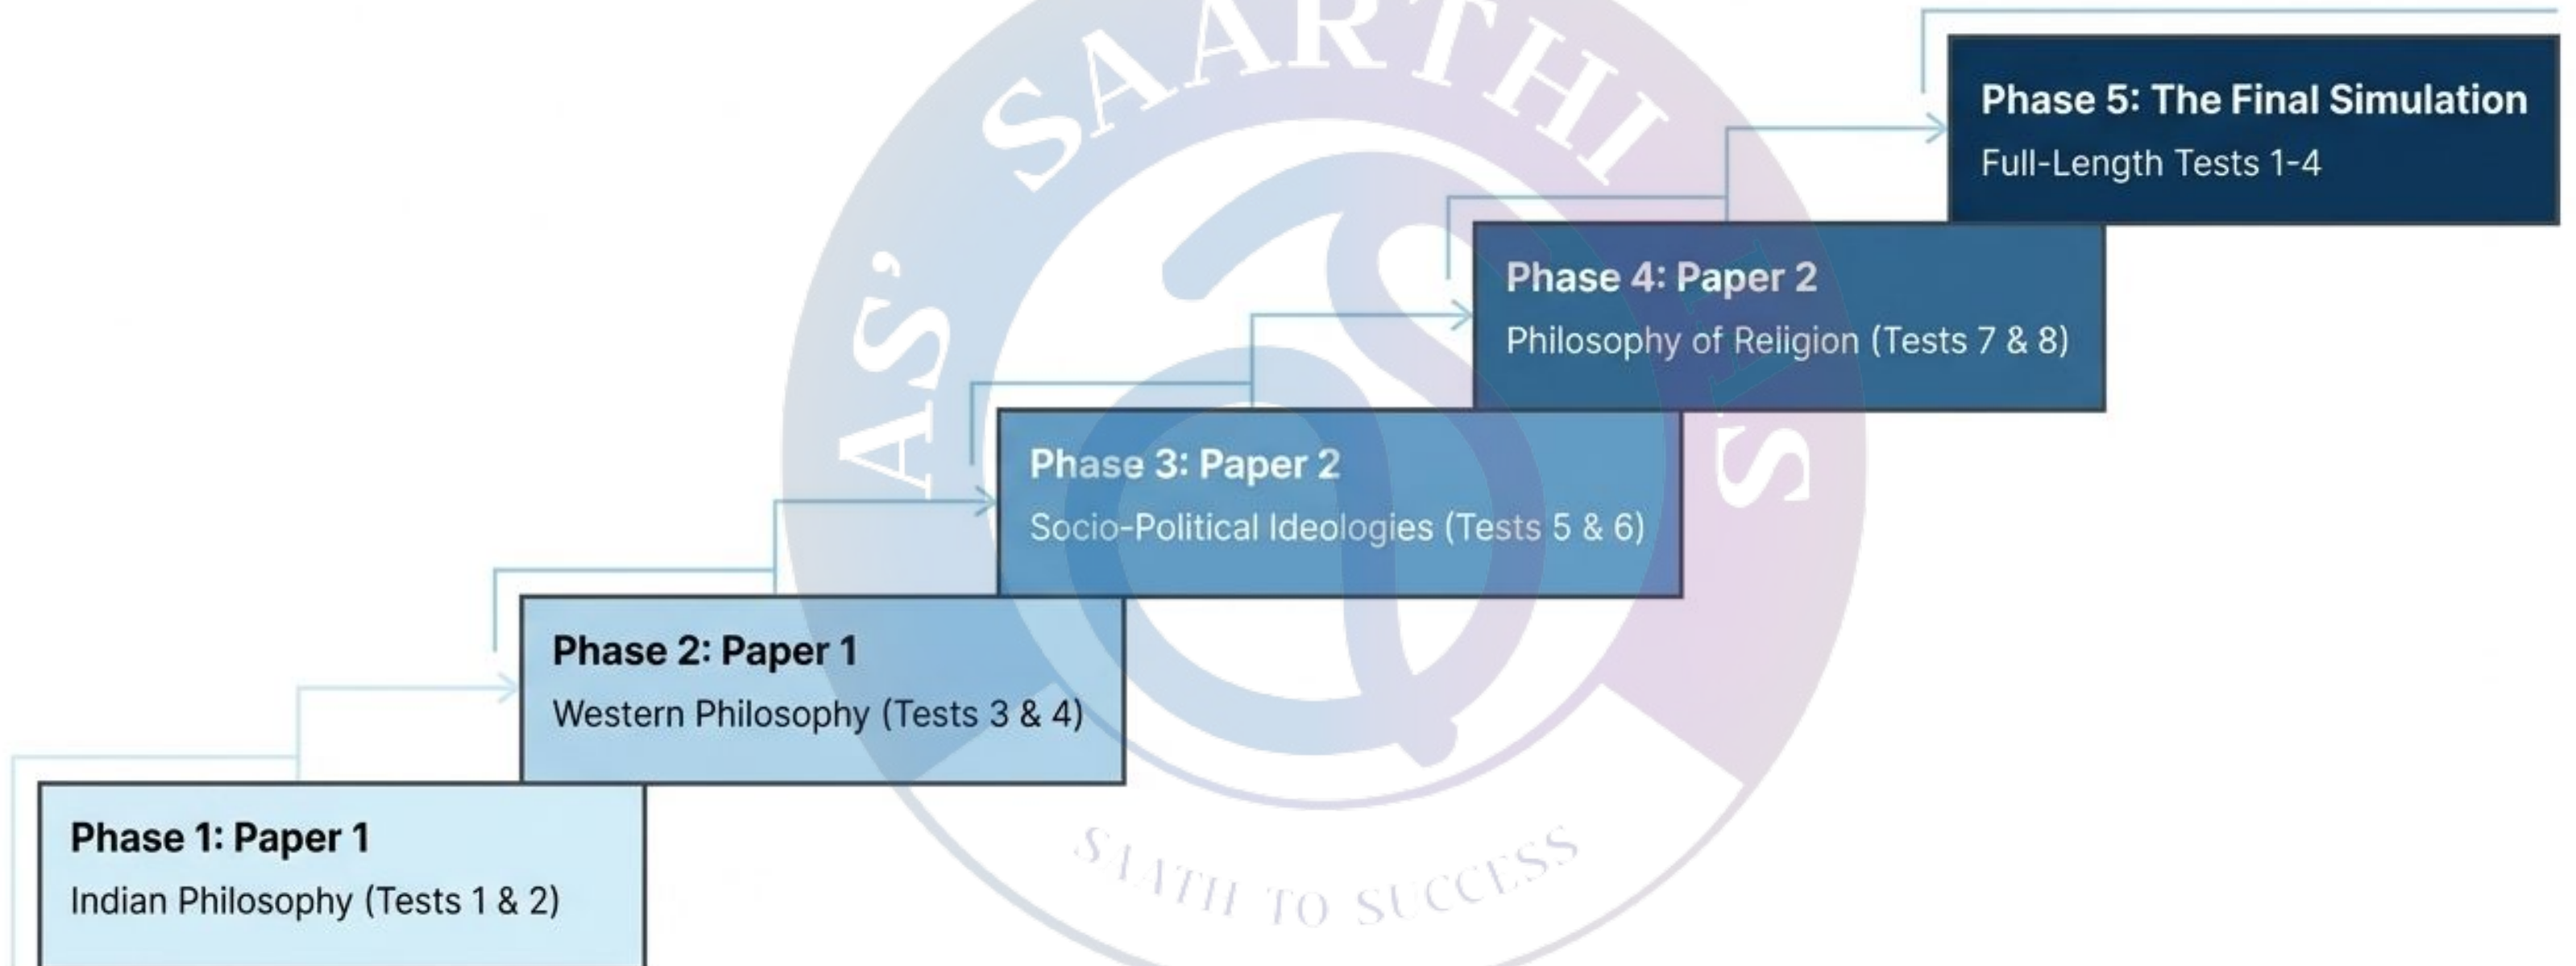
Phase 5: The Final Simulation
Full-Length Tests 1-4

Phase 4: Paper 2
Philosophy of Religion (Tests 7 & 8)

Phase 3: Paper 2
Socio-Political Ideologies (Tests 5 & 6)

Phase 2: Paper 1
Western Philosophy (Tests 3 & 4)

Phase 1: Paper 1
Indian Philosophy (Tests 1 & 2)

AS' SAARTHI S

SAATH TO SUCCESS